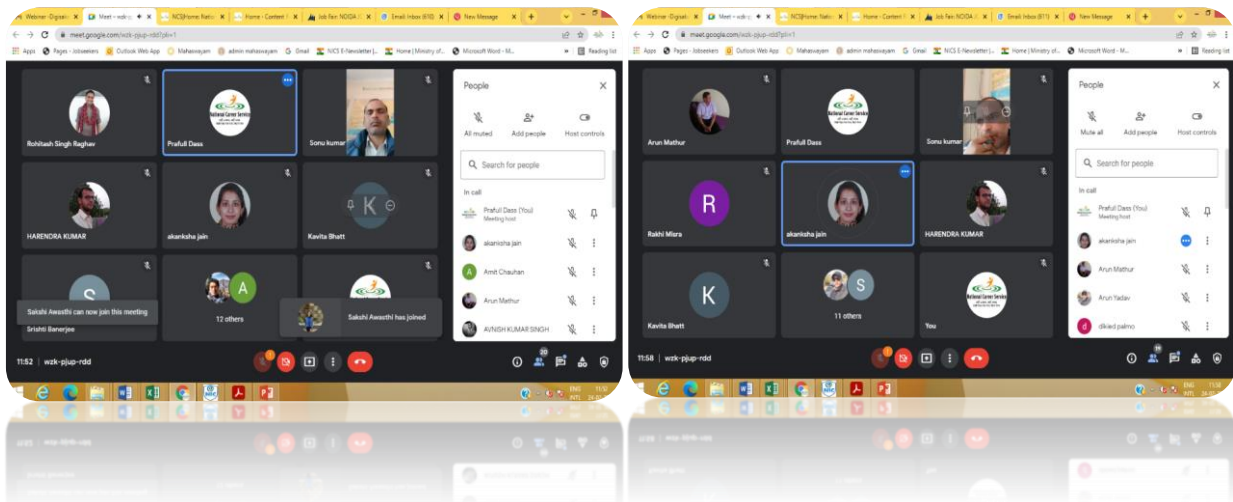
Webinar -Digital | Meet - wzk | NCS|Home: Natio | Home - Content | Job Fair: NOIDA | Email: Inbox (610) | New Message

meet.google.com/wzk-pjup-rdd?pli=1

Apps | Pages - Jobseekers | Outlook Web App | Mahaswayam | admin mahaswayam | Gmail | NICS E-Newsletter | Home | Ministry of... | Microsoft Word - M... | Reading list

Rohitash Singh Raghav
National Career Service
Prafull Dass
Sonu kumar
HARENDRA KUMAR
akanksha jain
K
Kavita Bhatt
S
Srishti Banerjee
A
12 others
Sakshi Awasthi can now join this meeting
Sakshi Awasthi has joined

People
All muted | Add people | Host controls
Search for people
In call
Prafull Dass (You)
Meeting host
akanksha jain
A
Amit Chauhan
Arun Mathur
AVNISH KUMAR SINGH

11:52 | wzk-pjup-rdd
20

Webinar -Digital | Meet - wzk | NCS|Home: Natio | Home - Content | Job Fair: NOIDA | Email: Inbox (611) | New Message

meet.google.com/wzk-pjup-rdd?pli=1

Apps | Pages - Jobseekers | Outlook Web App | Mahaswayam | admin mahaswayam | Gmail | NICS E-Newsletter | Home | Ministry of... | Microsoft Word - M... | Reading list

Arun Mathur
Prafull Dass
Sonu kumar
R
Rakhi Misra
akanksha jain
HARENDRA KUMAR
K
Kavita Bhatt
S
11 others
National Career Service
You

People
Mute all | Add people | Host controls
Search for people
In call
Prafull Dass (You)
Meeting host
akanksha jain
Arun Mathur
Arun Yadav
d
dikied palmo

11:58 | wzk-pjup-rdd
19